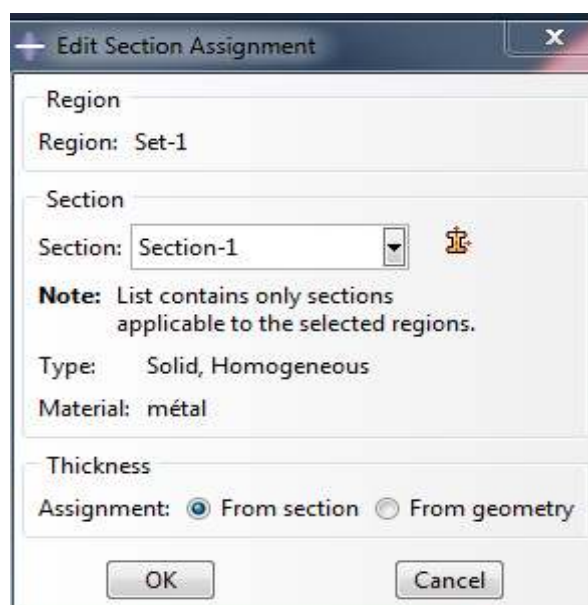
Edit Section Assignment

Region

Region: Set-1

Section

Section: Section-1

Note: List contains only sections applicable to the selected regions.

Type: Solid, Homogeneous

Material: métal

Thickness

Assignment: From section From geometry

OK

Cancel